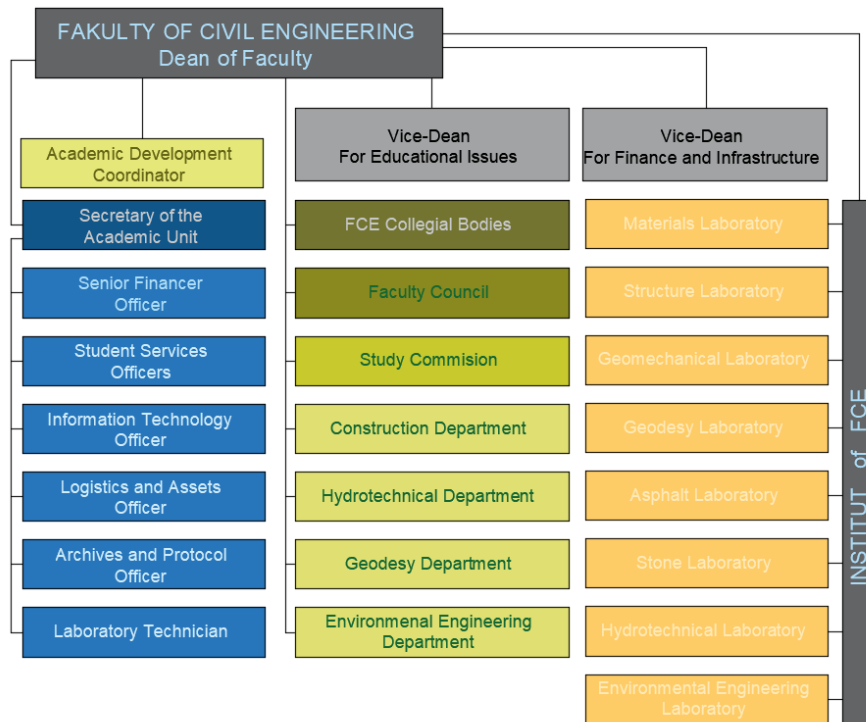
FAKULTY OF CIVIL ENGINEERING
Dean of Faculty

Academic Development Coordinator

Secretary of the Academic Unit

Senior Financer Officer

Student Services Officers

Information Technology Officer

Logistics and Assets Officer

Archives and Protocol Officer

Laboratory Technician

Vice-Dean
For Educational Issues

FCE Collegial Bodies

Faculty Council

Study Commision

Construction Department

Hydrotechnical Department

Geodesy Department

Environmental Engineering Department

Vice-Dean
For Finance and Infrastructure

Materials Laboratory

Structure Laboratory

Geomechanical Laboratory

Geodesy Laboratory

Asphalt Laboratory

Stone Laboratory

Hydrotechnical Laboratory

Environmental Engineering Laboratory

INSTITUT of FCE